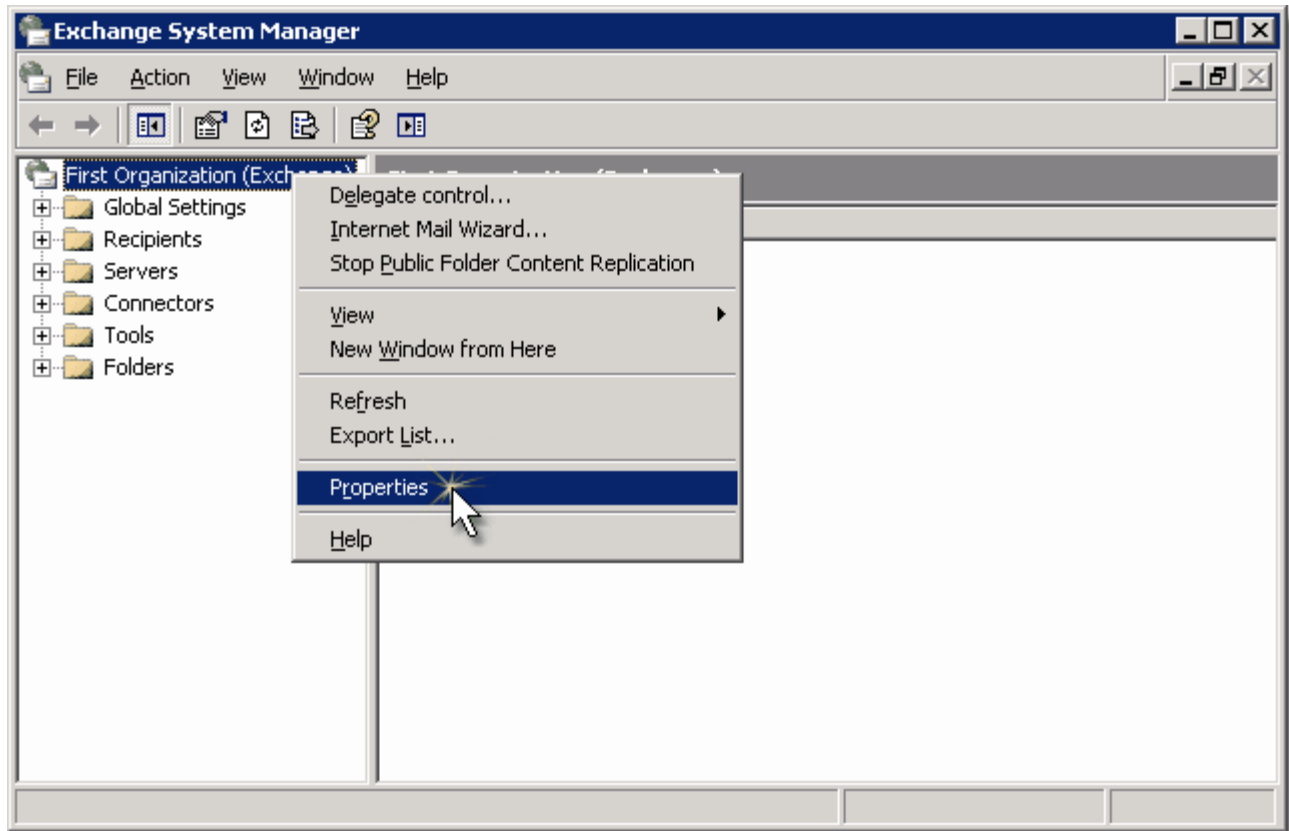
Exchange System Manager

File Action View Window Help

First Organization (Exch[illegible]

Global Settings
Recipients
Servers
Connectors
Tools
Folders

Delegate control...
Internet Mail Wizard...
Stop Public Folder Content Replication

View
New Window from Here

Refresh
Export List...

Properties

Help